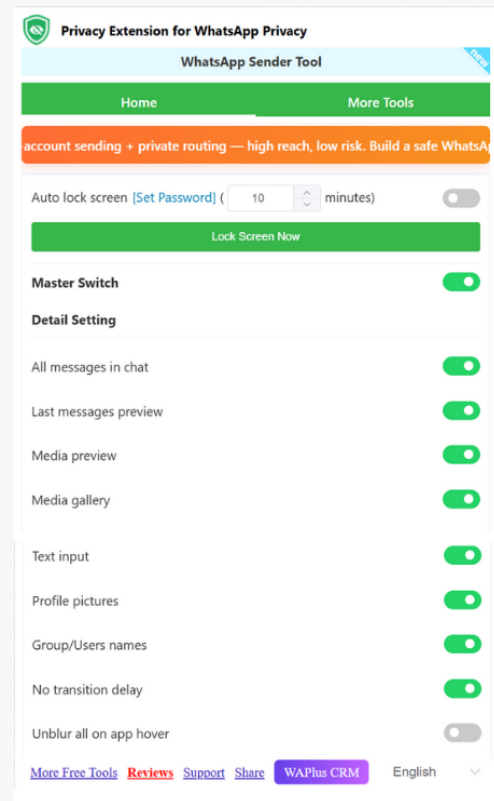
Privacy Extension for WhatsApp Privacy

WhatsApp Sender Tool

New

Home

More Tools

-account sending + private routing — high reach, low risk. Build a safe WhatsAp

Auto lock screen [Set Password] ( 10 minutes)

Lock Screen Now

Master Switch

Detail Setting

All messages in chat

Last messages preview

Media preview

Media gallery

Text input

Profile pictures

Group/Users names

No transition delay

Unblur all on app hover

More Free Tools Reviews Support Share WAPlus CRM English